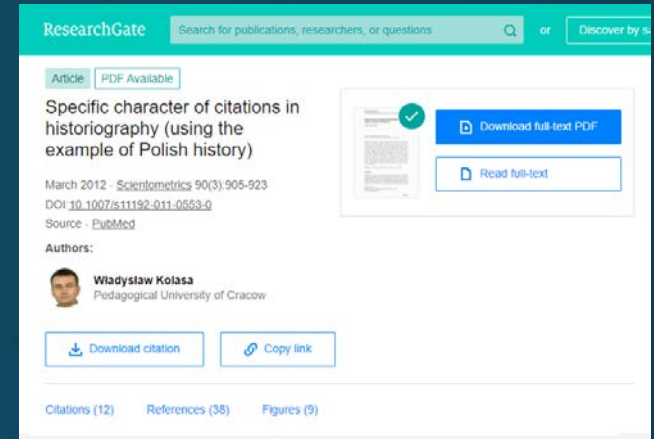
ResearchGate

Search for publications, researchers, or questions

or

Discover by s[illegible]

Article

PDF Available

Specific character of citations in historiography (using the example of Polish history)

March 2012 · Scientometrics 90(3):905-923

DOI:10.1007/s11192-011-0553-0

Source · PubMed

Authors:

Wladyslaw Kolasa
Pedagogical University of Cracow

Download full-text PDF

Read full-text

Download citation

Copy link

Citations (12)

References (38)

Figures (9)